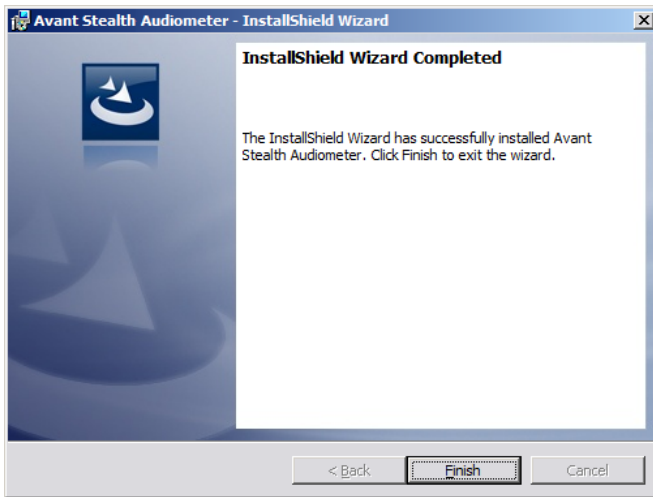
Avant Stealth Audiometer - InstallShield Wizard

InstallShield Wizard Completed

The InstallShield Wizard has successfully installed Avant Stealth Audiometer. Click Finish to exit the wizard.

< Back

Finish

Cancel